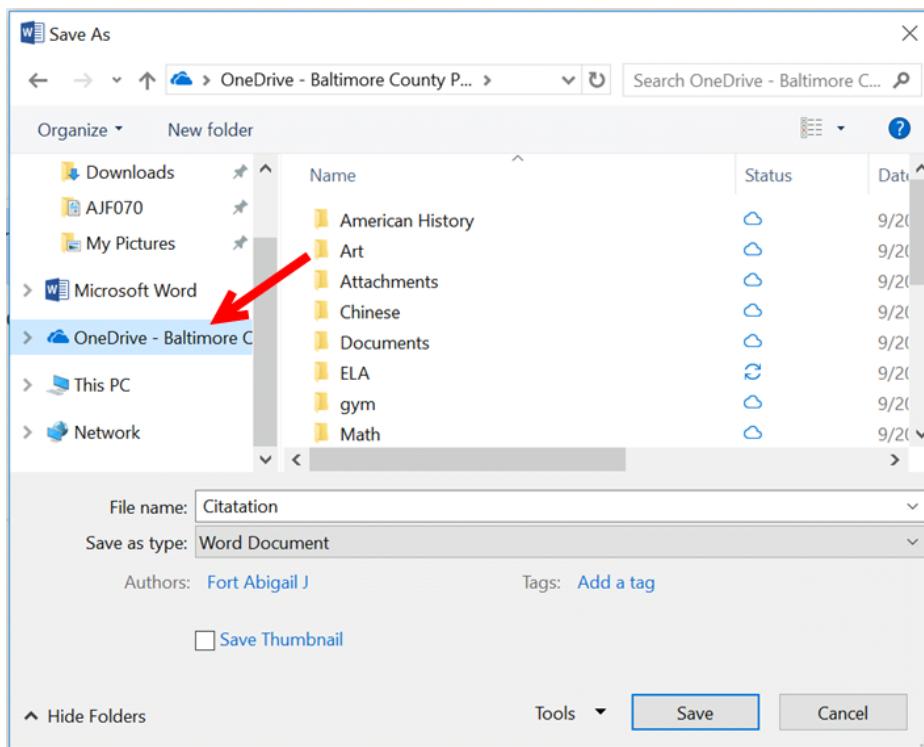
Save As

OneDrive - Baltimore County P... >

Search OneDrive - Baltimore C...

Organize ▾ New folder

Downloads
AJF070
My Pictures
Microsoft Word
OneDrive - Baltimore C
This PC
Network

| Name | Status | Date |
|---|---|---|
| American History | | 9/20 |
| Art | | 9/20 |
| Attachments | | 9/20 |
| Chinese | | 9/20 |
| Documents | | 9/20 |
| ELA | | 9/20 |
| gym | | 9/20 |
| Math | | 9/20 |

File name: Citatation

Save as type: Word Document

Authors: Fort Abigail J

Tags: Add a tag

Save Thumbnail

Hide Folders

Tools ▾

Save

Cancel